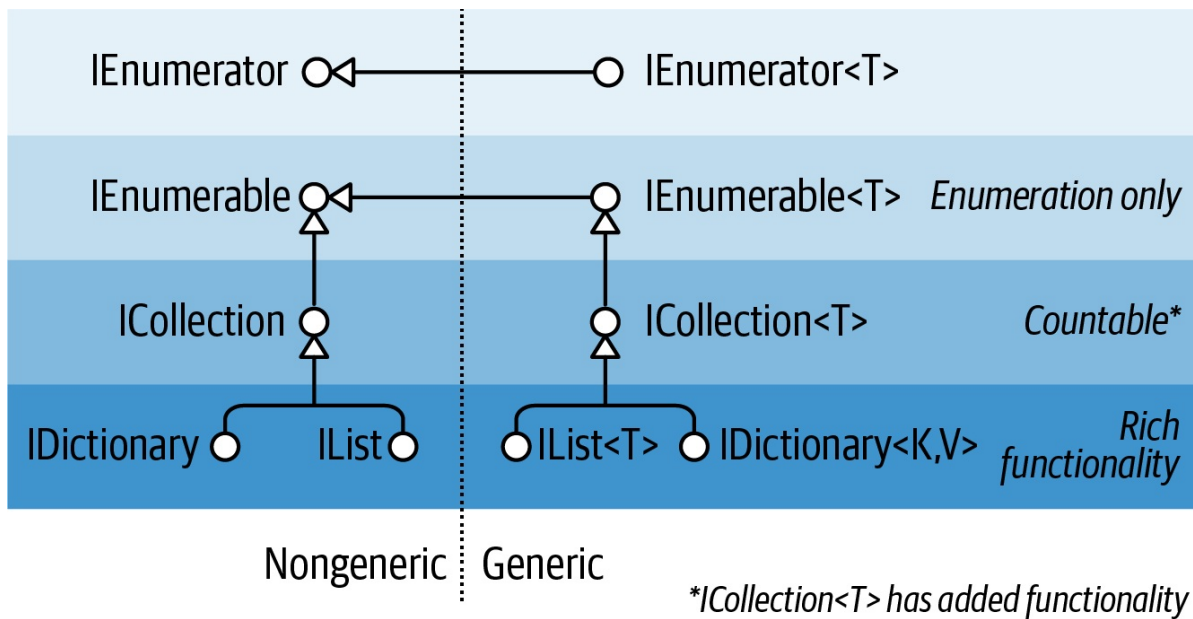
IEnumerator IEnumerator<T>

IEnumerable IEnumerable<T> *Enumeration only*

ICollection ICollection<T> *Countable**

IDictionary IList IList<T> IDictionary<K,V> *Rich functionality*

Nongeneric Generic

*ICollection<T> has added functionality